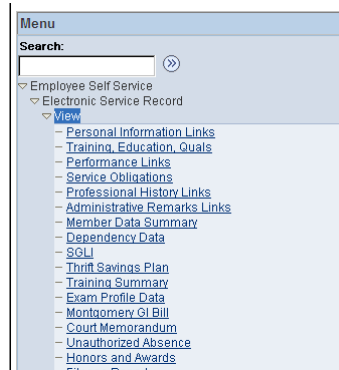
Menu

Search:

»

▽ Employee Self Service
▽ Electronic Service Record
▽ View
– Personal Information Links
– Training, Education, Quals
– Performance Links
– Service Obligations
– Professional History Links
– Administrative Remarks Links
– Member Data Summary
– Dependency Data
– SGLI
– Thrift Savings Plan
– Training Summary
– Exam Profile Data
– Montgomery GI Bill
– Court Memorandum
– Unauthorized Absence
– Honors and Awards
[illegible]